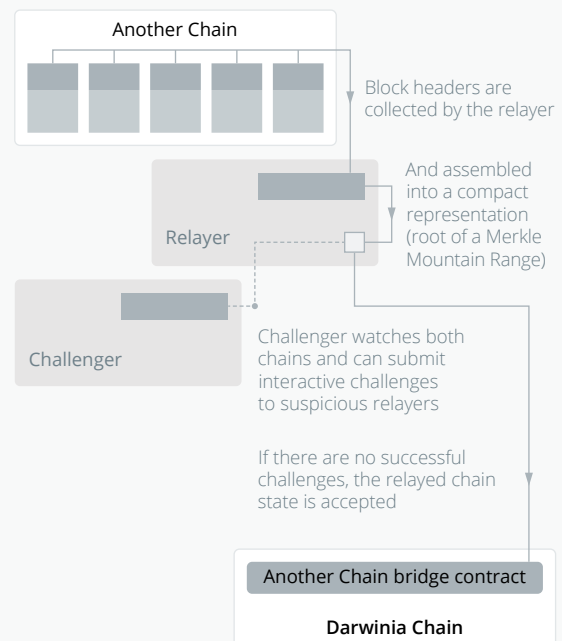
Another Chain

Block headers are collected by the relayer

And assembled into a compact representation (root of a Merkle Mountain Range)

Relayer

Challenger

Challenger watches both chains and can submit interactive challenges to suspicious relayers

If there are no successful challenges, the relayed chain state is accepted

Another Chain bridge contract

Darwinia Chain